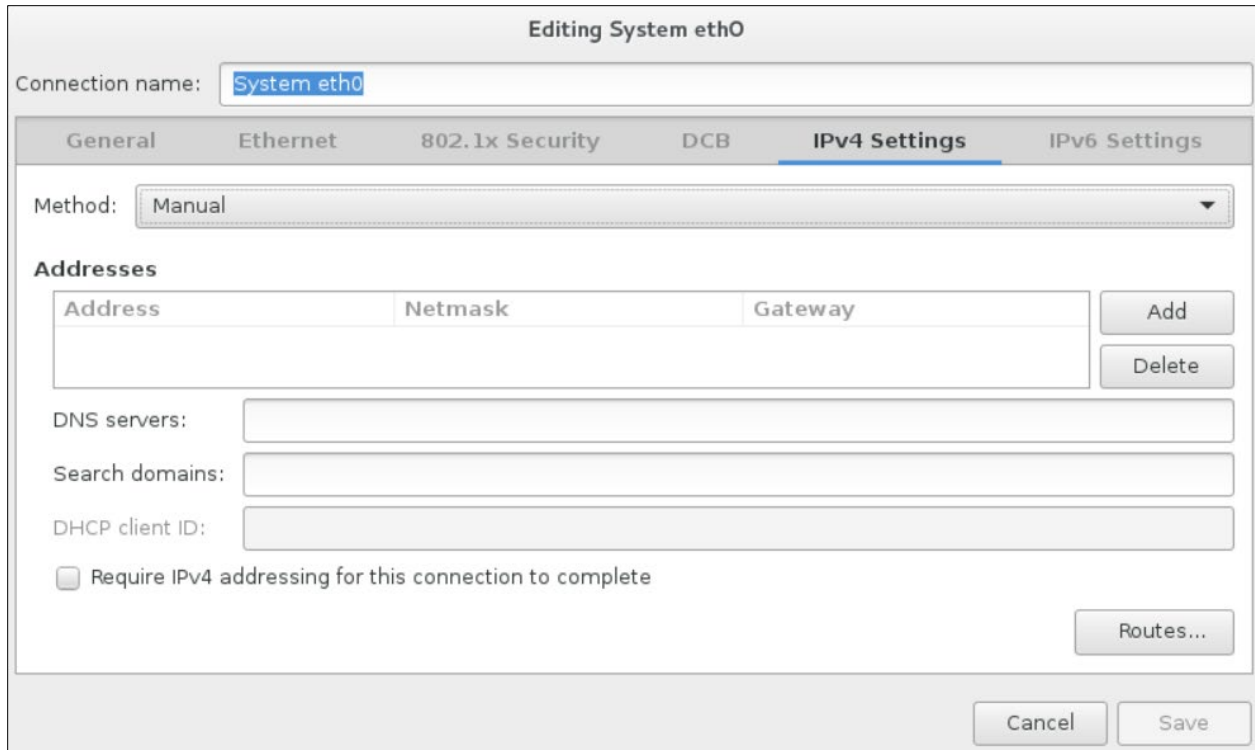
Editing System eth0

Connection name: System eth0

General | Ethernet | 802.1x Security | DCB | IPv4 Settings | IPv6 Settings

Method: Manual

Addresses

| Address | Netmask | Gateway |
|---|---|---|
| | | |

Add

Delete

DNS servers:

Search domains:

DHCP client ID:

Require IPv4 addressing for this connection to complete

Routes...

Cancel

Save